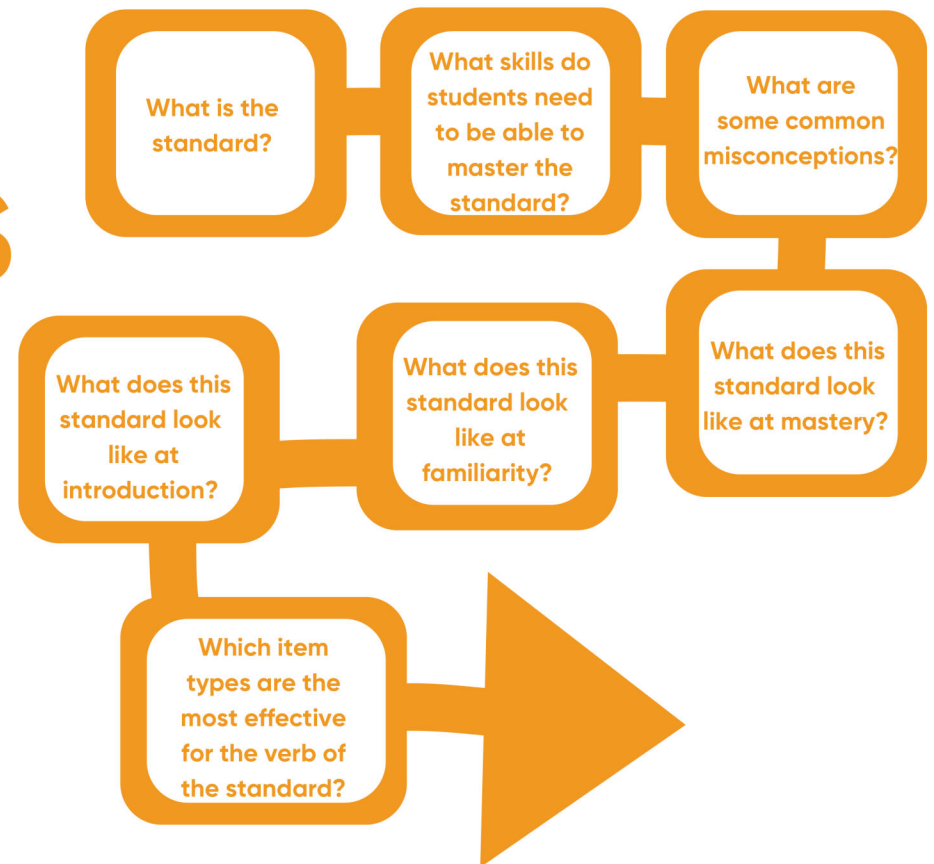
What is the standard?

What skills do students need to be able to master the standard?

What are some common misconceptions?

What does this standard look like at mastery?

What does this standard look like at familiarity?

What does this standard look like at introduction?

Which item types are the most effective for the verb of the standard?